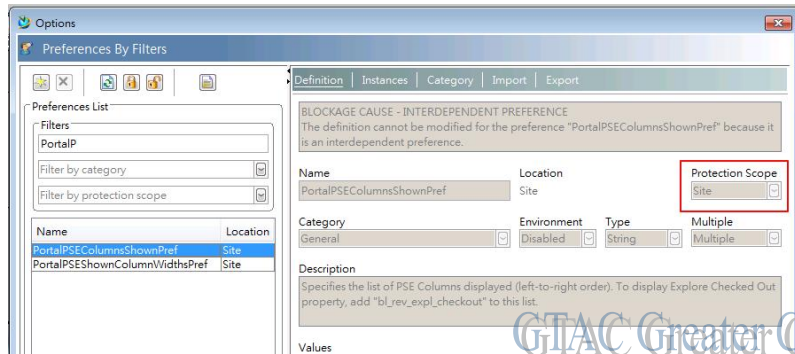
Options

Preferences By Filters

Preferences List

Filters

PortalP

Filter by category

Filter by protection scope

| Name | Location |
|---|---|
| PortalPSEColumnsShownPref | Site |
| PortalPSEShownColumnWidthsPref | Site |

Definition | Instances | Category | Import | Export

BLOCKAGE CAUSE - INTERDEPENDENT PREFERENCE
The definition cannot be modified for the preference "PortalPSEColumnsShownPref" because it is an interdependent preference.

Name
PortalPSEColumnsShownPref

Location
Site

Protection Scope
Site

Category
General

Environment
Disabled

Type
String

Multiple
Multiple

Description
Specifies the list of PSE Columns displayed (left-to-right order). To display Explore Checked Out property, add "bl_rev_expl_checkout" to this list.

Values

GTAC Greater C